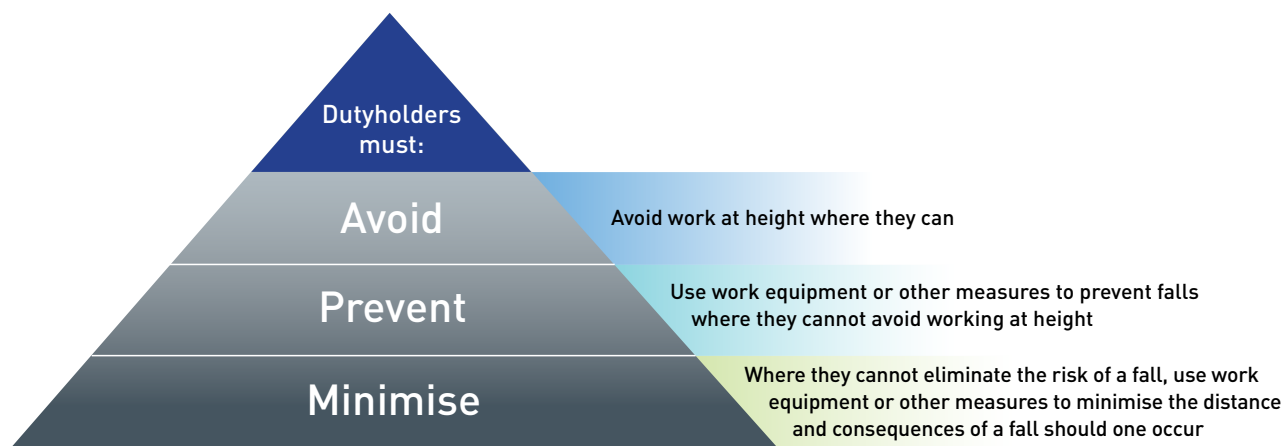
Dutyholders must:

Avoid

Avoid work at height where they can

Prevent

Use work equipment or other measures to prevent falls where they cannot avoid working at height

Minimise

Where they cannot eliminate the risk of a fall, use work equipment or other measures to minimise the distance and consequences of a fall should one occur